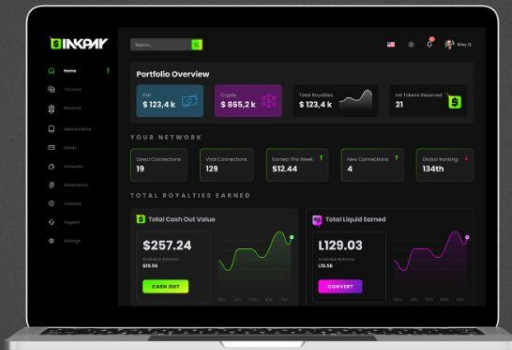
INKPAY

Search...

Riley G.

Home
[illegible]
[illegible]
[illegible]
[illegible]
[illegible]
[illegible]
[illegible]
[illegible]
Settings

Portfolio Overview

Fiat
$ 123,4 k

Crypto
$ 865,2 k

Total Royalties
$ 123,4 k

Ink Tokens Reserved
21

YOUR NETWORK

Direct Connections
19

Viral Connections
129

Earned This Week
$12.44

New Connections
4

Global Ranking
134th

TOTAL ROYALTIES EARNED

Total Cash Out Value
$257.24
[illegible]
$19.56
CASH OUT

Total Liquid Earned
Ł129.03
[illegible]
Ł18.56
CONVERT